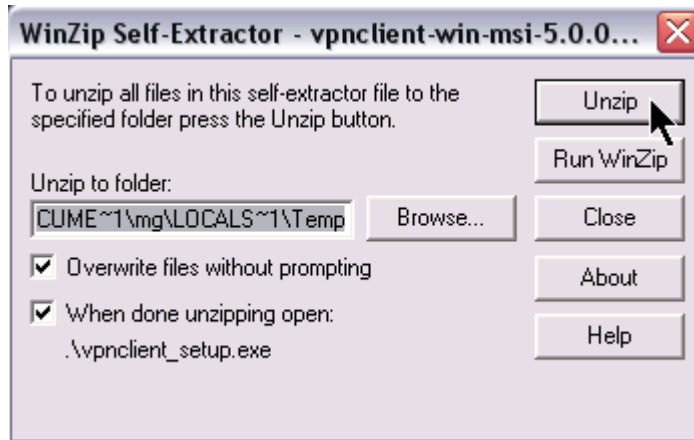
WinZip Self-Extractor - vpnclient-win-msi-5.0.0...

To unzip all files in this self-extractor file to the specified folder press the Unzip button.

Unzip to folder:

CUME~1\mg\LOCALS~1\Temp

Browse...

Overwrite files without prompting

When done unzipping open:

.\vpnclient_setup.exe

Unzip

Run WinZip

Close

About

Help